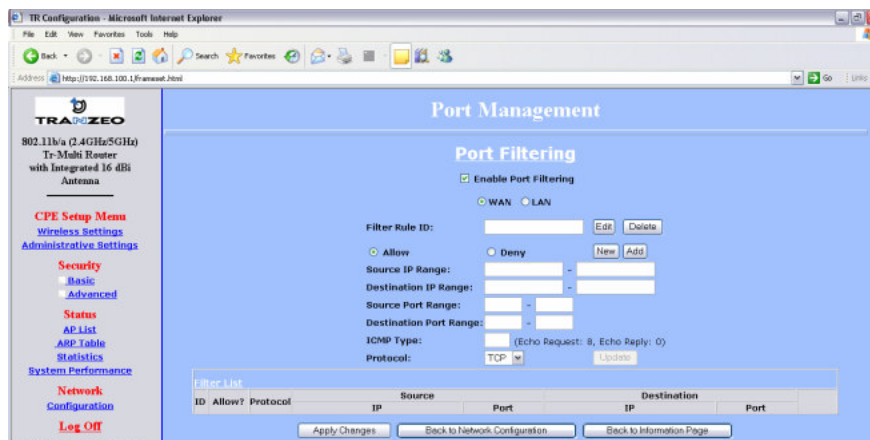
TR Configuration - Microsoft Internet Explorer

File Edit View Favorites Tools Help

Back Search Favorites

Address http://192.168.100.1/frameset.html Go Links

TRANZEO

802.11b/a (2.4GHz/5GHz) Tr-Multi Router with Integrated 16 dBi Antenna

CPE Setup Menu
Wireless Settings
Administrative Settings

Security
Basic
Advanced

Status
AP List
ARP Table
Statistics
System Performance

Network
Configuration

Log Off

Port Management

Port Filtering

Enable Port Filtering

WAN LAN

Filter Rule ID: Edit Delete

Allow Deny New Add

Source IP Range: -

Destination IP Range: -

Source Port Range: -

Destination Port Range: -

ICMP Type: (Echo Request: 8, Echo Reply: 0)

Protocol: TCP Update

Filter List

| ID | Allow? | Protocol | Source IP | Source Port | Destination IP | Destination Port |
|---|---|---|---|---|---|---|

Apply Changes Back to Network Configuration Back to Information Page